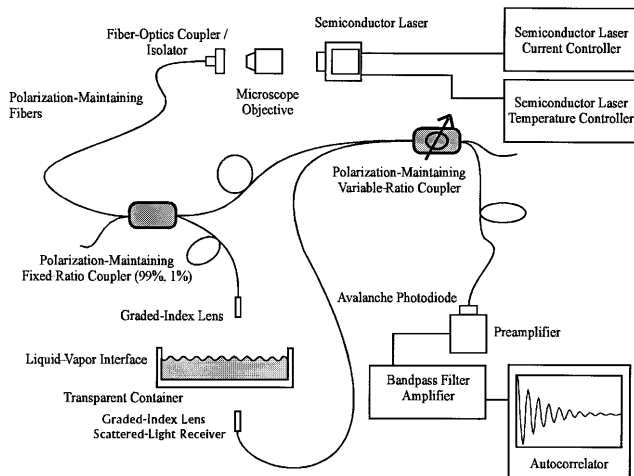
Fiber-Optics Coupler / Isolator

Semiconductor Laser

Semiconductor Laser Current Controller

Polarization-Maintaining Fibers

Microscope Objective

Semiconductor Laser Temperature Controller

Polarization-Maintaining Variable-Ratio Coupler

Polarization-Maintaining Fixed-Ratio Coupler (99%, 1%)

Avalanche Photodiode

Graded-Index Lens

Preamplifier

Liquid-Vapor Interface

Transparent Container

Bandpass Filter Amplifier

Graded-Index Lens Scattered-Light Receiver

Autocorrelator